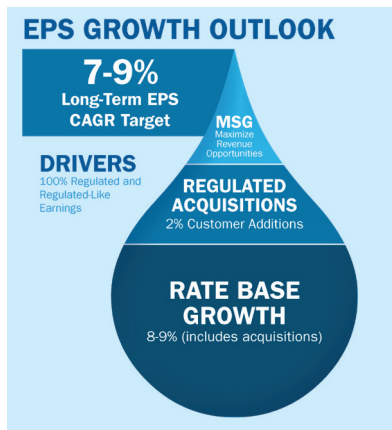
EPS GROWTH OUTLOOK

7-9%
Long-Term EPS CAGR Target

DRIVERS
100% Regulated and Regulated-Like Earnings

MSG
Maximize Revenue Opportunities

REGULATED ACQUISITIONS
2% Customer Additions

RATE BASE GROWTH
8-9% (includes acquisitions)